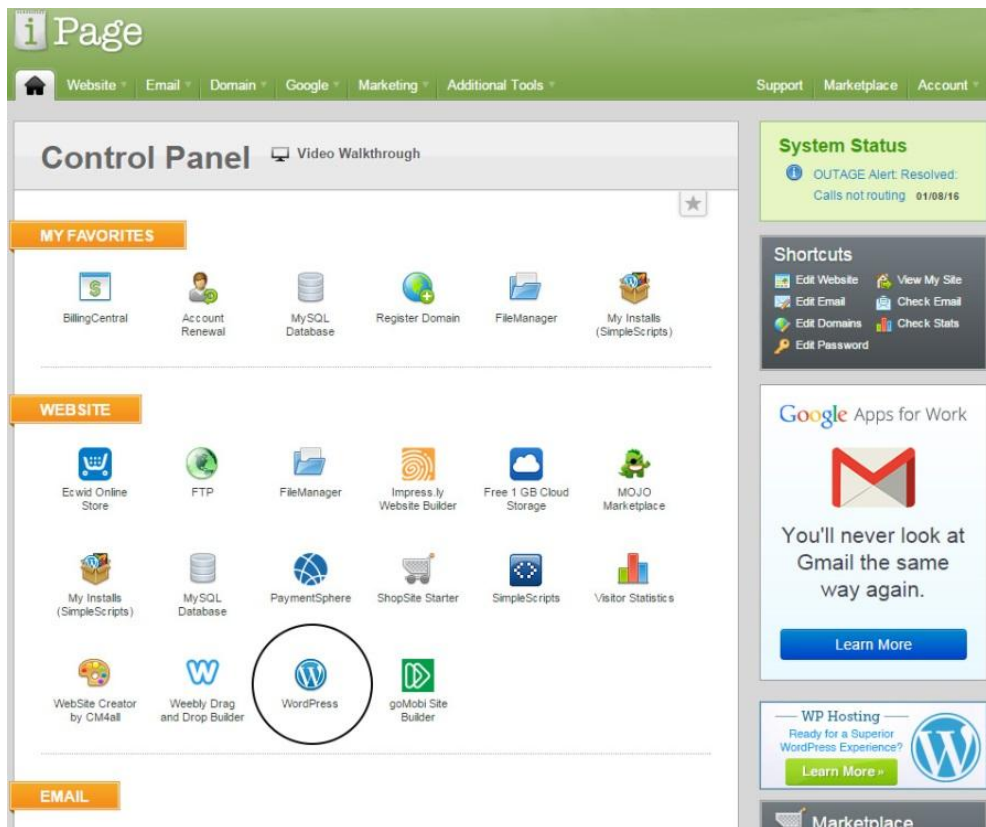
iPage

Website Email Domain Google Marketing Additional Tools Support Marketplace Account

Control Panel Video Walkthrough

MY FAVORITES

BillingCentral
Account Renewal
MySQL Database
Register Domain
FileManager
My Installs (SimpleScripts)

WEBSITE

Ecwid Online Store
FTP
FileManager
Impress.ly Website Builder
Free 1 GB Cloud Storage
MOJO Marketplace
My Installs (SimpleScripts)
MySQL Database
PaymentSphere
ShopSite Starter
SimpleScripts
Visitor Statistics
WebSite Creator by CM4all
Weebly Drag and Drop Builder
WordPress
goMobi Site Builder

EMAIL

System Status
OUTAGE Alert: Resolved: Calls not routing 01/08/16

Shortcuts
Edit Website
View My Site
Edit Email
Check Email
Edit Domains
Check Stats
Edit Password

Google Apps for Work
You'll never look at Gmail the same way again.
Learn More

WP Hosting
Ready for a Superior WordPress Experience?
Learn More »

Marketplace